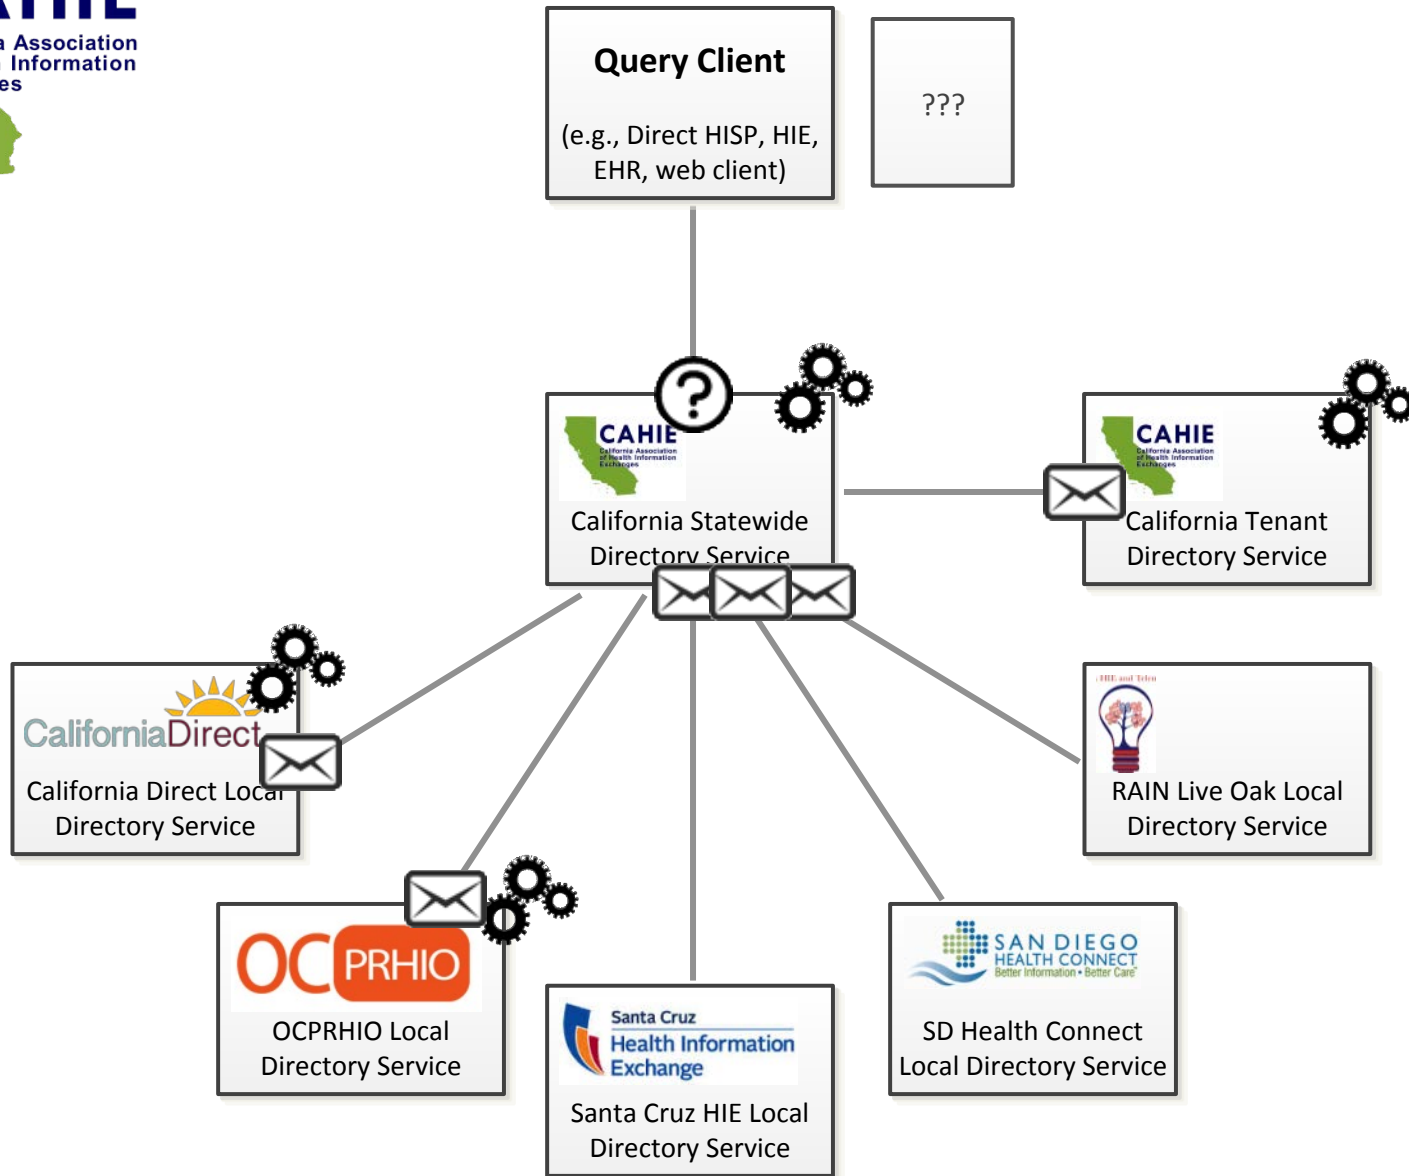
a Association
Information
es

Query Client

(e.g., Direct HISP, HIE, EHR, web client)

???

CAHIE
California Association of Health Information Exchanges

California Statewide Directory Service

CAHIE
California Association of Health Information Exchanges

California Tenant Directory Service

CaliforniaDirect

California Direct Local Directory Service

HIE and Telen

RAIN Live Oak Local Directory Service

OC PRHIO

OCPRHIO Local Directory Service

Santa Cruz
Health Information Exchange

Santa Cruz HIE Local Directory Service

SAN DIEGO
HEALTH CONNECT
Better Information • Better Care

SD Health Connect Local Directory Service